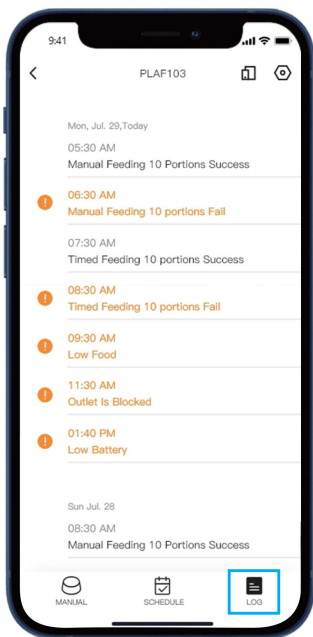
9:41

PLAF103

Mon, Jul. 29,Today

05:30 AM
Manual Feeding 10 Portions Success

06:30 AM
Manual Feeding 10 portions Fail

07:30 AM
Timed Feeding 10 portions Success

08:30 AM
Timed Feeding 10 portions Fail

09:30 AM
Low Food

11:30 AM
Outlet Is Blocked

01:40 PM
Low Battery

Sun Jul. 28

08:30 AM
Manual Feeding 10 Portions Success

MANUAL SCHEDULE LOG